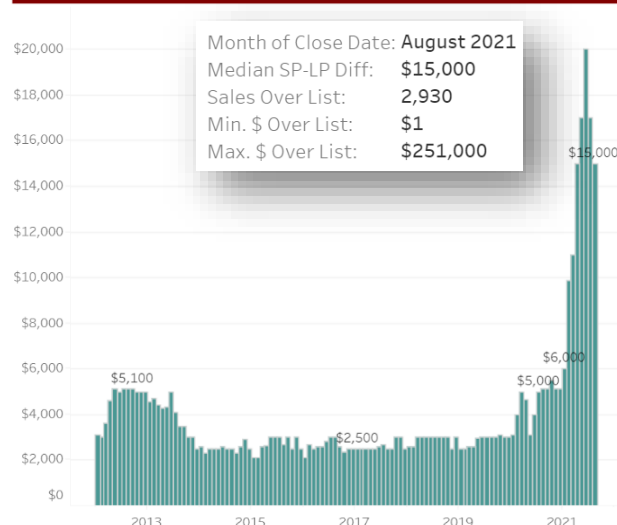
Month of Close Date: August 2021
Median SP-LP Diff: $15,000
Sales Over List: 2,930
Min. $ Over List: $1
Max. $ Over List: $251,000

$20,000
$18,000
$16,000
$14,000
$12,000
$10,000
$8,000
$6,000
$4,000
$2,000
$0

$5,100
$2,500
$5,000
$6,000
$15,000

2013
2015
2017
2019
2021